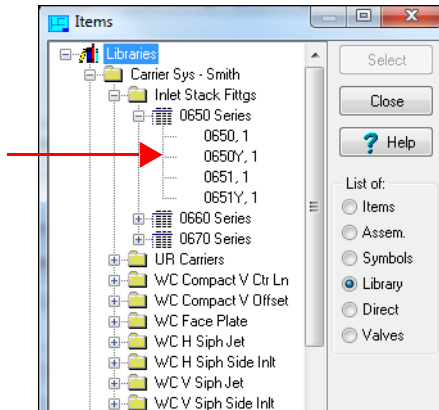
Items

Libraries
Carrier Sys - Smith
Inlet Stack Fittgs
0650 Series
0650, 1
0650Y, 1
0651, 1
0651Y, 1
0660 Series
0670 Series
UR Carriers
WC Compact V Ctr Ln
WC Compact V Offset
WC Face Plate
WC H Siph Jet
WC H Siph Side Inlt
WC V Siph Jet
WC V Siph Side Inlt

Select
Close
Help
List of:
Items
Assem.
Symbols
Library
Direct
Valves